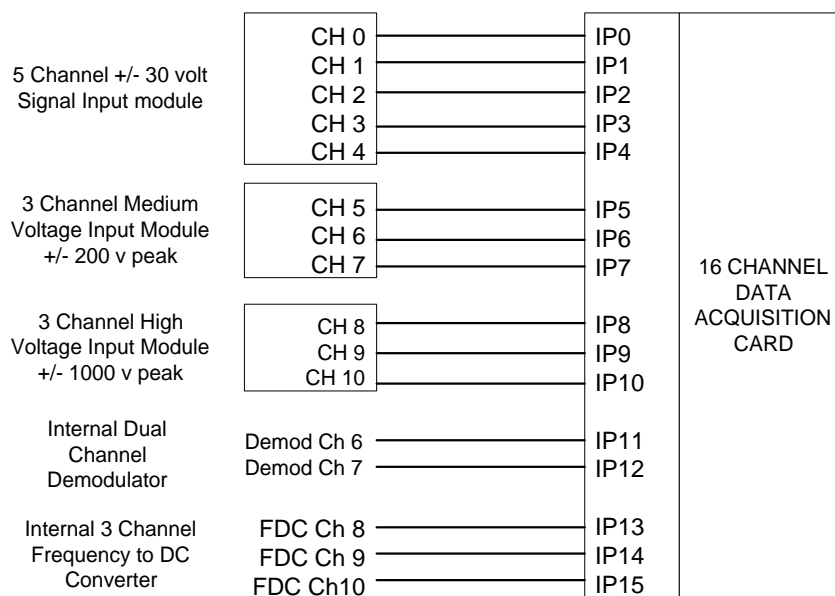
5 Channel +/- 30 volt Signal Input module

CH 0
CH 1
CH 2
CH 3
CH 4

IP0
IP1
IP2
IP3
IP4

3 Channel Medium Voltage Input Module +/- 200 v peak

CH 5
CH 6
CH 7

IP5
IP6
IP7

16 CHANNEL DATA ACQUISITION CARD

3 Channel High Voltage Input Module +/- 1000 v peak

CH 8
CH 9
CH 10

IP8
IP9
IP10

Internal Dual Channel Demodulator

Demod Ch 6
Demod Ch 7

IP11
IP12

Internal 3 Channel Frequency to DC Converter

FDC Ch 8
FDC Ch 9
FDC Ch10

IP13
IP14
IP15